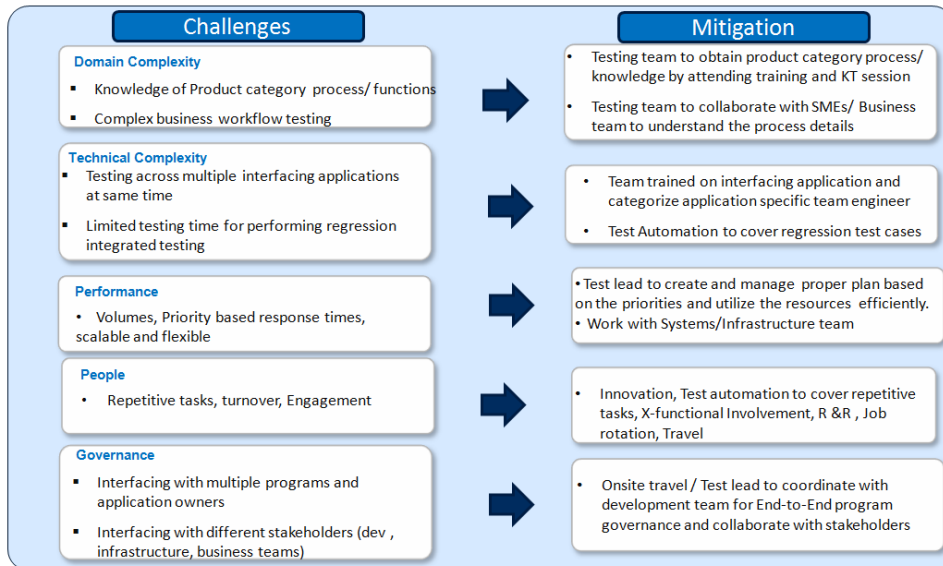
Challenges

Mitigation

Domain Complexity

- Knowledge of Product category process/ functions
- Complex business workflow testing

- Testing team to obtain product category process/ knowledge by attending training and KT session
- Testing team to collaborate with SMEs/ Business team to understand the process details

Technical Complexity

- Testing across multiple interfacing applications at same time
- Limited testing time for performing regression integrated testing

- Team trained on interfacing application and categorize application specific team engineer
- Test Automation to cover regression test cases

Performance

- Volumes, Priority based response times, scalable and flexible

• Test lead to create and manage proper plan based on the priorities and utilize the resources efficiently.
• Work with Systems/Infrastructure team

People

- Repetitive tasks, turnover, Engagement

- Innovation, Test automation to cover repetitive tasks, X-functional Involvement, R &R , Job rotation, Travel

Governance

- Interfacing with multiple programs and application owners
- Interfacing with different stakeholders (dev , infrastructure, business teams)

- Onsite travel / Test lead to coordinate with development team for End-to-End program governance and collaborate with stakeholders